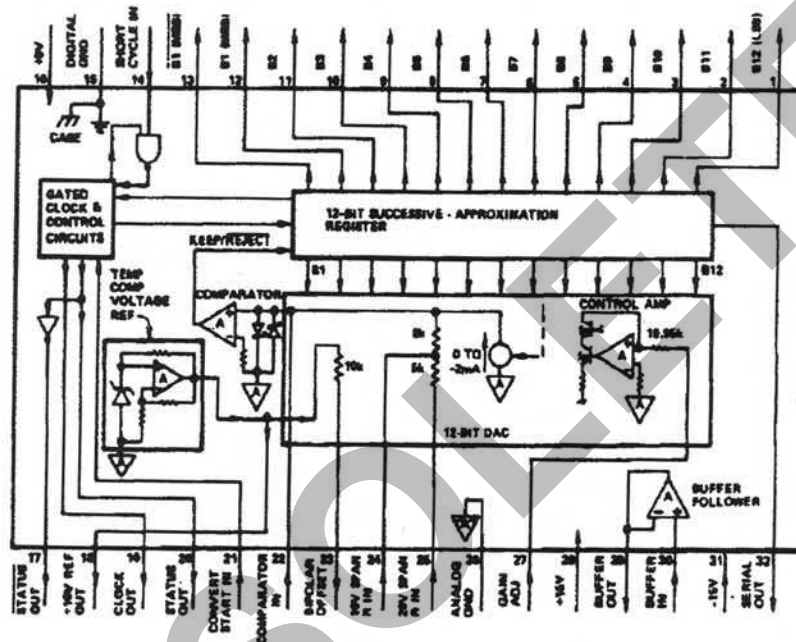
+5V 16
DIGITAL GND 15
SHORT CYCLE IN 14
B1 (MSB) 13
B1 (MSB) 12
B2 11
B3 10
B4 9
B5 8
B6 7
B7 6
B8 5
B9 4
B10 3
B11 2
B12 (LSB) 1

CASE
GATED CLOCK & CONTROL CIRCUITS
12-BIT SUCCESSIVE - APPROXIMATION REGISTER
KEEP/REJECT
B1
B12
TEMP COMP VOLTAGE REF
COMPARATOR
A
A
A
10k
5k
5k
0 TO -2mA
CONTROL AMP
10.95k
A
12-BIT DAC
BUFFER FOLLOWER
A

17 STATUS OUT
18 +10V REF OUT
19 CLOCK OUT
20 STATUS OUT
21 CONVERT START IN
22 COMPARATOR IN
23 BIPOLAR OFFSET
24 10V SPAN R IN
25 20V SPAN R IN
26 ANALOG GND
27 GAIN ADJ
28 +15V
29 BUFFER OUT
30 BUFFER IN
31 -15V
32 SERIAL OUT